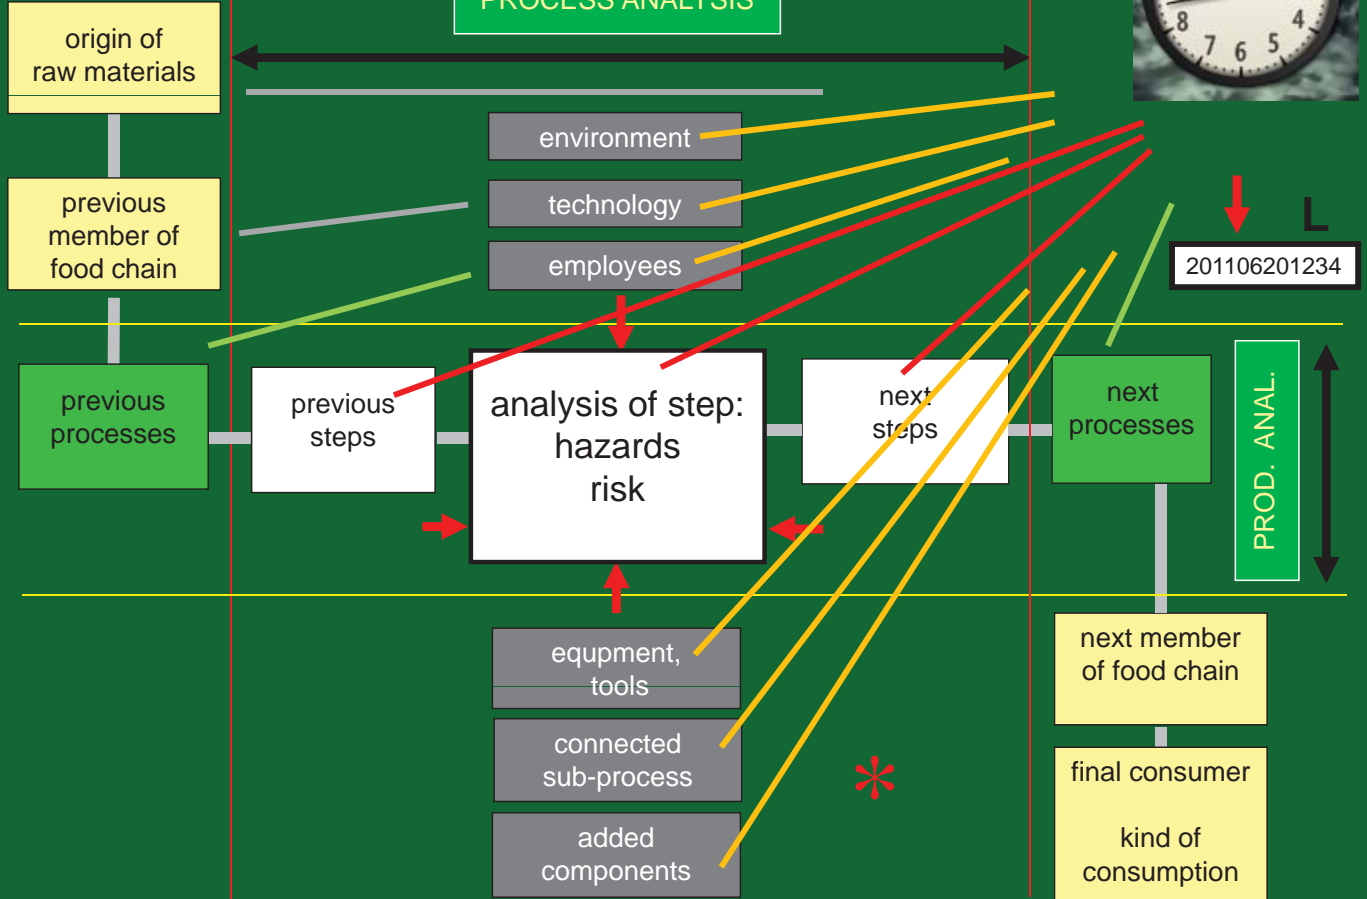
origin of raw materials

PROCESS ANALYSIS

8 7 6 5 4

environment

technology

employees

previous member of food chain

L

201106201234

previous processes

previous steps

analysis of step: hazards risk

next steps

next processes

PROD. ANAL.

equpment, tools

connected sub-process

added components

*

next member of food chain

final consumer

kind of consumption